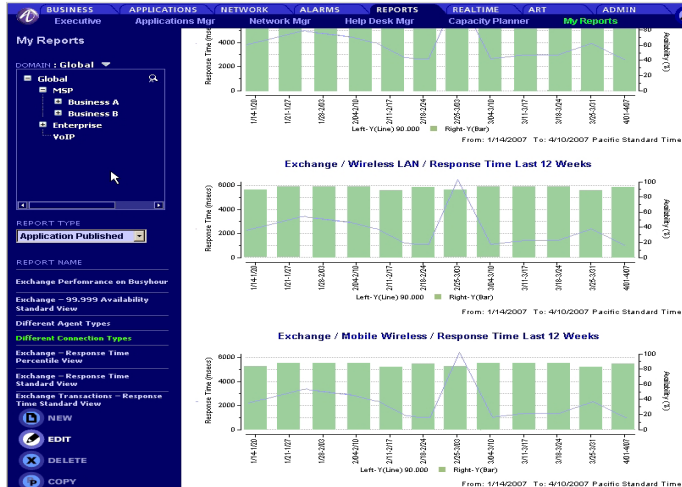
BUSINESS APPLICATIONS NETWORK ALARMS REPORTS REALTIME ART ADMIN
Executive Applications Mgr Network Mgr Help Desk Mgr Capacity Planner My Reports

My Reports

DOMAIN : Global

Global
MSP
Business A
Business B
Enterprise
VoIP

REPORT TYPE
Application Published

REPORT NAME
Exchange Perfomrance on Busyhour
Exchange – 99.999 Availability Standard View
Different Agent Types
Different Connection Types
Exchange – Response Time Percentile View
Exchange – Response Time Standard View
Exchange Transactions – Response Time Standard View

NEW
EDIT
DELETE
COPY

Response Time (msecs)
4000
2000
0
1/14-1/20 1/21-1/27 1/28-2/03 2/04-2/10 2/11-2/17 2/18-2/24 2/25-3/03 3/04-3/10 3/11-3/17 3/18-3/24 3/25-3/31 4/01-4/07
Availability (%)
60
40
20
0
Left-Y(Line) 90.000 Right-Y(Bar)
From: 1/14/2007 To: 4/10/2007 Pacific Standard Time

Exchange / Wireless LAN / Response Time Last 12 Weeks
Response Time (msecs)
6000
4000
2000
0
1/14-1/20 1/21-1/27 1/28-2/03 2/04-2/10 2/11-2/17 2/18-2/24 2/25-3/03 3/04-3/10 3/11-3/17 3/18-3/24 3/25-3/31 4/01-4/07
Availability (%)
100
80
60
40
20
0
Left-Y(Line) 90.000 Right-Y(Bar)
From: 1/14/2007 To: 4/10/2007 Pacific Standard Time

Exchange / Mobile Wireless / Response Time Last 12 Weeks
Response Time (msecs)
6000
4000
2000
0
1/14-1/20 1/21-1/27 1/28-2/03 2/04-2/10 2/11-2/17 2/18-2/24 2/25-3/03 3/04-3/10 3/11-3/17 3/18-3/24 3/25-3/31 4/01-4/07
Availability (%)
100
80
60
40
20
0
Left-Y(Line) 90.000 Right-Y(Bar)
From: 1/14/2007 To: 4/10/2007 Pacific Standard Time